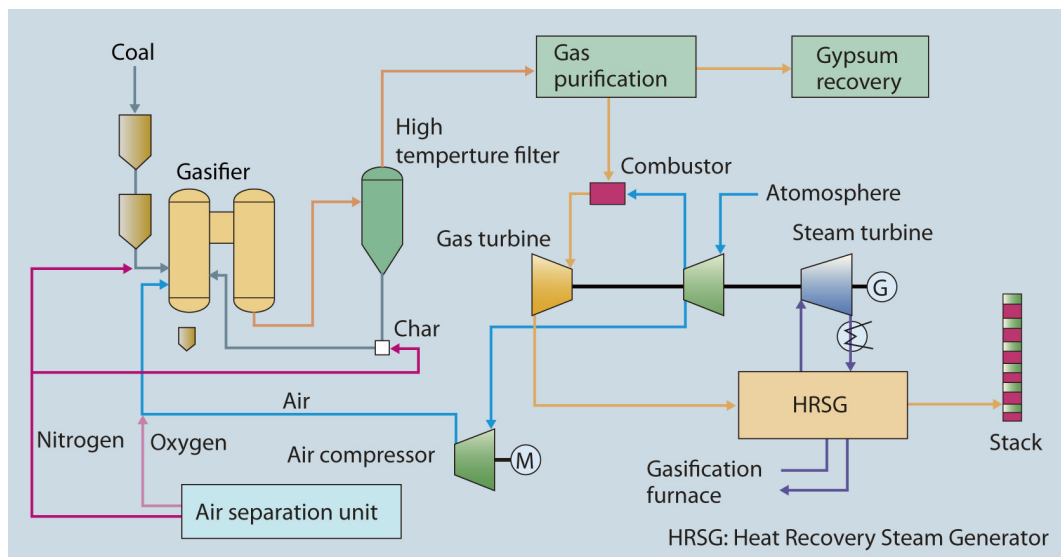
Coal

Gasifier

High temperture filter

Gas purification

Gypsum recovery

Combustor

Atomosphere

Gas turbine

Steam turbine

G

Char

Air

Nitrogen

Oxygen

Air compressor

M

HRSG

Stack

Gasification furnace

Air separation unit

HRSG: Heat Recovery Steam Generator